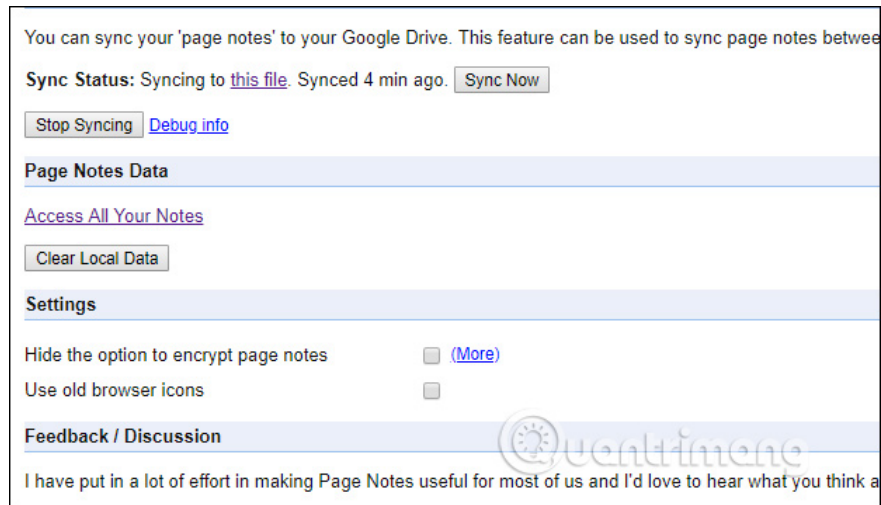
You can sync your 'page notes' to your Google Drive. This feature can be used to sync page notes betwee

Sync Status: Syncing to this file. Synced 4 min ago. Sync Now

Stop Syncing Debug info

Page Notes Data

Access All Your Notes

Clear Local Data

Settings

Hide the option to encrypt page notes (More)

Use old browser icons

Feedback / Discussion

Quantrimang

I have put in a lot of effort in making Page Notes useful for most of us and I'd love to hear what you think a